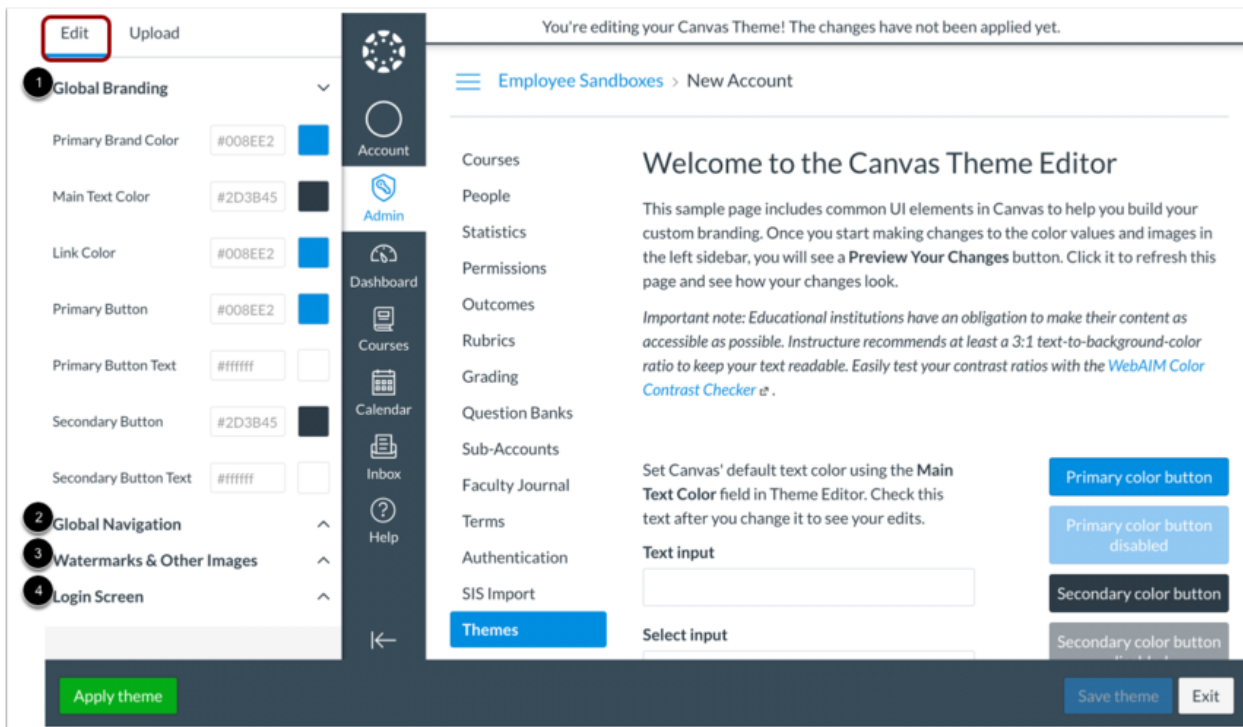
Edit Upload

1 Global Branding

Primary Brand Color #008EE2

Main Text Color #2D3B45

Link Color #008EE2

Primary Button #008EE2

Primary Button Text #ffffff

Secondary Button #2D3B45

Secondary Button Text #ffffff

2 Global Navigation

3 Watermarks & Other Images

4 Login Screen

Account

Admin

Dashboard

Courses

Calendar

Inbox

Help

You're editing your Canvas Theme! The changes have not been applied yet.

Employee Sandboxes > New Account

Courses
People
Statistics
Permissions
Outcomes
Rubrics
Grading
Question Banks
Sub-Accounts
Faculty Journal
Terms
Authentication
SIS Import
Themes

Welcome to the Canvas Theme Editor

This sample page includes common UI elements in Canvas to help you build your custom branding. Once you start making changes to the color values and images in the left sidebar, you will see a Preview Your Changes button. Click it to refresh this page and see how your changes look.

Important note: Educational institutions have an obligation to make their content as accessible as possible. Instructure recommends at least a 3:1 text-to-background-color ratio to keep your text readable. Easily test your contrast ratios with the WebAIM Color Contrast Checker.

Set Canvas' default text color using the Main Text Color field in Theme Editor. Check this text after you change it to see your edits.

Text input

Select input

Primary color button

Primary color button disabled

Secondary color button

Secondary color button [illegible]

Apply theme

Save theme

Exit